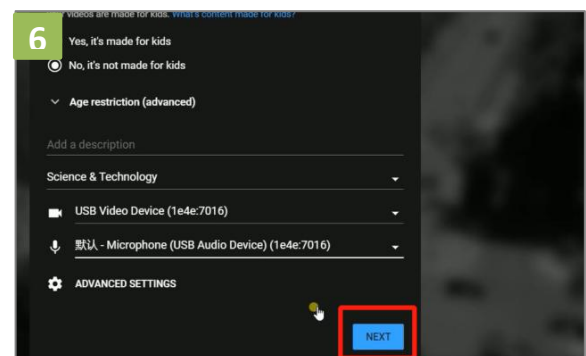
6

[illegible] videos are made for kids. What's content made for kids?

Yes, it's made for kids

No, it's not made for kids

Age restriction (advanced)

Add a description

Science & Technology

USB Video Device (1e4e:7016)

默认 - Microphone (USB Audio Device) (1e4e:7016)

ADVANCED SETTINGS

NEXT